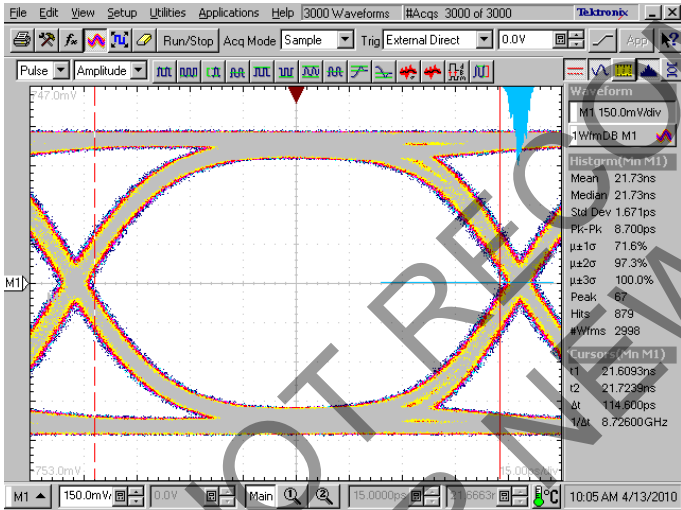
File Edit View Setup Utilities Applications Help 3000 Waveforms #Acqs 3000 of 3000 Tektronix

Run/Stop Acq Mode Sample Trig External Direct 0.0V App

Pulse Amplitude

447.0mV

M1

-753.0mV

15.00ps/div

Waveform
M1 150.0mV/div
1WfmDB M1

Histgrm(Mn M1)
Mean 21.73ns
Median 21.73ns
Std Dev 1.671ps
Pk-Pk 8.700ps
μ±1σ 71.6%
μ±2σ 97.3%
μ±3σ 100.0%
Peak 67
Hits 879
#Wfms 2998

Cursors(Mn M1)
t1 21.6093ns
t2 21.7239ns
Δt 114.600ps
1/Δt 8.72600GHz

M1 150.0mV/ 0.0V Main 15.0000ps 21.6663r °C 10:05 AM 4/13/2010

NOT RECOMMENDED FOR NEW